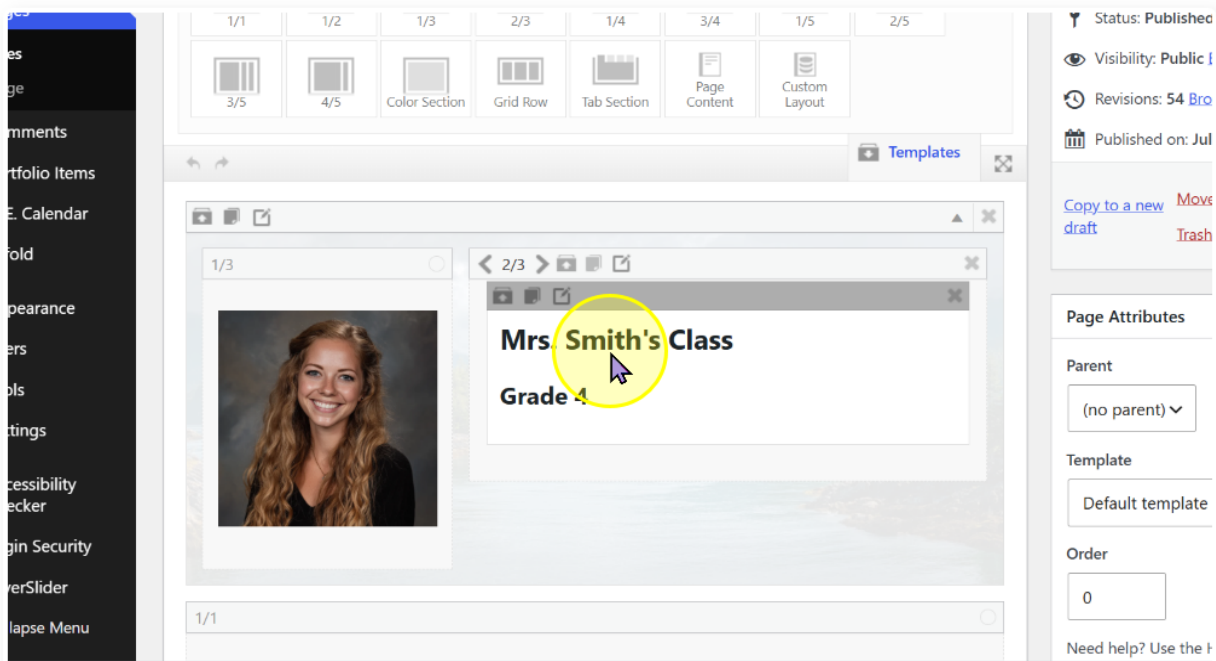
ges
es
ge
mments
rtfolio Items
E. Calendar
fold
pearance
ers
ols
ttings
cessibility ecker
gin Security
yerSlider
lapse Menu

1/1 1/2 1/3 2/3 1/4 3/4 1/5 2/5

3/5 4/5 Color Section Grid Row Tab Section Page Content Custom Layout

Templates

1/3

2/3

Mrs. Smith's Class

Grade 4

1/1

Status: Published
Visibility: Public
Revisions: 54 Bro
Published on: Jul

Copy to a new draft
Move
Trash

Page Attributes

Parent
(no parent)

Template
Default template

Order
0

Need help? Use the H